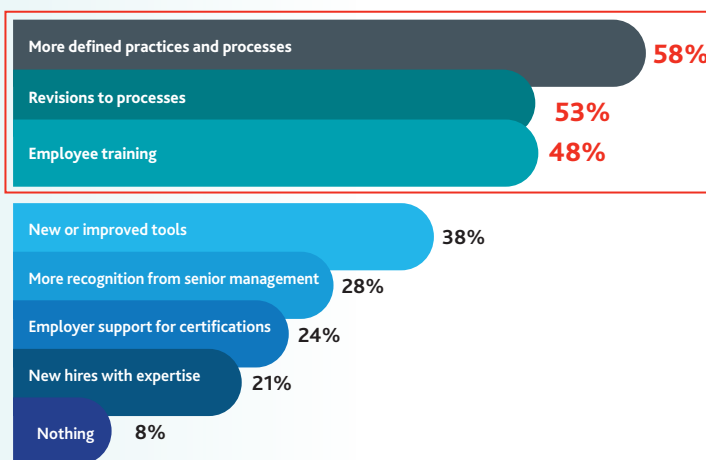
More defined practices and processes 58%

Revisions to processes 53%

Employee training 48%

New or improved tools 38%

More recognition from senior management 28%

Employer support for certifications 24%

New hires with expertise 21%

Nothing 8%